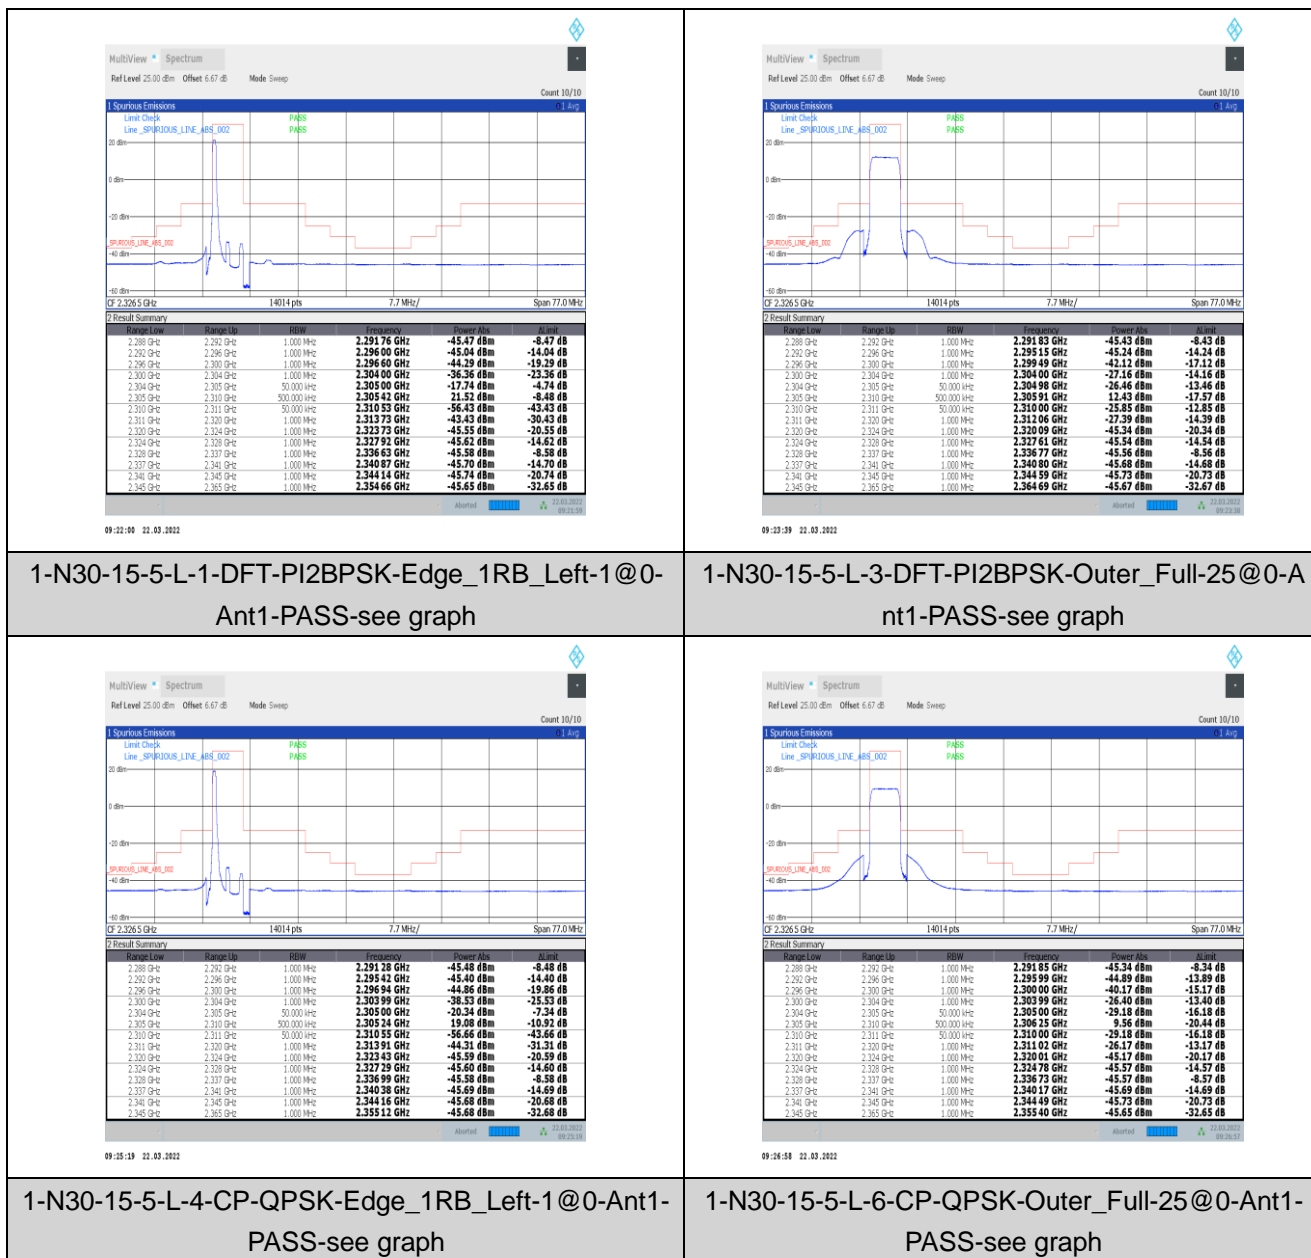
MultiView Spectrum
Ref Level 25.00 dBm Offset 6.67 dB Mode Sweep
Count 10/10
1 Spurious Emissions
1 Avg
Limit Check PASS
Line _SPURIOUS_LINE_ABS_002 PASS
20 dBm
0 dBm
-20 dBm
SPURIOUS_LINE_ABS_002
-40 dBm
-60 dBm
CF 2.3265 GHz 14014 pts 7.7 MHz/ Span 77.0 MHz
2 Result Summary

| Range Low | Range Up | RBW | Frequency | Power Abs | ΔLimit |
|---|---|---|---|---|---|
| 2.288 GHz | 2.292 GHz | 1.000 MHz | 2.291 76 GHz | -45.47 dBm | -8.47 dB |
| 2.292 GHz | 2.296 GHz | 1.000 MHz | 2.296 00 GHz | -45.04 dBm | -14.04 dB |
| 2.296 GHz | 2.300 GHz | 1.000 MHz | 2.296 60 GHz | -44.29 dBm | -19.29 dB |
| 2.300 GHz | 2.304 GHz | 1.000 MHz | 2.304 00 GHz | -36.36 dBm | -23.36 dB |
| 2.304 GHz | 2.305 GHz | 50.000 kHz | 2.305 00 GHz | -17.74 dBm | -4.74 dB |
| 2.305 GHz | 2.310 GHz | 500.000 kHz | 2.305 42 GHz | 21.52 dBm | -8.48 dB |
| 2.310 GHz | 2.311 GHz | 50.000 kHz | 2.310 53 GHz | -56.43 dBm | -43.43 dB |
| 2.311 GHz | 2.320 GHz | 1.000 MHz | 2.313 73 GHz | -43.43 dBm | -30.43 dB |
| 2.320 GHz | 2.324 GHz | 1.000 MHz | 2.323 73 GHz | -45.55 dBm | -20.55 dB |
| 2.324 GHz | 2.328 GHz | 1.000 MHz | 2.327 92 GHz | -45.62 dBm | -14.62 dB |
| 2.328 GHz | 2.337 GHz | 1.000 MHz | 2.336 63 GHz | -45.58 dBm | -8.58 dB |
| 2.337 GHz | 2.341 GHz | 1.000 MHz | 2.340 87 GHz | -45.70 dBm | -14.70 dB |
| 2.341 GHz | 2.345 GHz | 1.000 MHz | 2.344 14 GHz | -45.74 dBm | -20.74 dB |
| 2.345 GHz | 2.365 GHz | 1.000 MHz | 2.354 66 GHz | -45.65 dBm | -32.65 dB |

Aborted 22.03.2022 09:21:59
09:22:00 22.03.2022

1-N30-15-5-L-1-DFT-PI2BPSK-Edge_1RB_Left-1@0-Ant1-PASS-see graph

MultiView Spectrum
Ref Level 25.00 dBm Offset 6.67 dB Mode Sweep
Count 10/10
1 Spurious Emissions
1 Avg
Limit Check PASS
Line _SPURIOUS_LINE_ABS_002 PASS
20 dBm
0 dBm
-20 dBm
SPURIOUS_LINE_ABS_002
-40 dBm
-60 dBm
CF 2.3265 GHz 14014 pts 7.7 MHz/ Span 77.0 MHz
2 Result Summary

| Range Low | Range Up | RBW | Frequency | Power Abs | ΔLimit |
|---|---|---|---|---|---|
| 2.288 GHz | 2.292 GHz | 1.000 MHz | 2.291 83 GHz | -45.43 dBm | -8.43 dB |
| 2.292 GHz | 2.296 GHz | 1.000 MHz | 2.295 15 GHz | -45.24 dBm | -14.24 dB |
| 2.296 GHz | 2.300 GHz | 1.000 MHz | 2.299 49 GHz | -42.12 dBm | -17.12 dB |
| 2.300 GHz | 2.304 GHz | 1.000 MHz | 2.304 00 GHz | -27.16 dBm | -14.16 dB |
| 2.304 GHz | 2.305 GHz | 50.000 kHz | 2.304 98 GHz | -26.46 dBm | -13.46 dB |
| 2.305 GHz | 2.310 GHz | 500.000 kHz | 2.305 91 GHz | 12.43 dBm | -17.57 dB |
| 2.310 GHz | 2.311 GHz | 50.000 kHz | 2.310 00 GHz | -25.85 dBm | -12.85 dB |
| 2.311 GHz | 2.320 GHz | 1.000 MHz | 2.312 06 GHz | -27.39 dBm | -14.39 dB |
| 2.320 GHz | 2.324 GHz | 1.000 MHz | 2.320 09 GHz | -45.34 dBm | -20.34 dB |
| 2.324 GHz | 2.328 GHz | 1.000 MHz | 2.327 61 GHz | -45.54 dBm | -14.54 dB |
| 2.328 GHz | 2.337 GHz | 1.000 MHz | 2.336 77 GHz | -45.56 dBm | -8.56 dB |
| 2.337 GHz | 2.341 GHz | 1.000 MHz | 2.340 80 GHz | -45.68 dBm | -14.68 dB |
| 2.341 GHz | 2.345 GHz | 1.000 MHz | 2.344 59 GHz | -45.73 dBm | -20.73 dB |
| 2.345 GHz | 2.365 GHz | 1.000 MHz | 2.364 69 GHz | -45.67 dBm | -32.67 dB |

Aborted 22.03.2022 09:23:38
09:23:39 22.03.2022

1-N30-15-5-L-3-DFT-PI2BPSK-Outer_Full-25@0-Ant1-PASS-see graph

MultiView Spectrum
Ref Level 25.00 dBm Offset 6.67 dB Mode Sweep
Count 10/10
1 Spurious Emissions
1 Avg
Limit Check PASS
Line _SPURIOUS_LINE_ABS_002 PASS
20 dBm
0 dBm
-20 dBm
SPURIOUS_LINE_ABS_002
-40 dBm
-60 dBm
CF 2.3265 GHz 14014 pts 7.7 MHz/ Span 77.0 MHz
2 Result Summary

| Range Low | Range Up | RBW | Frequency | Power Abs | ΔLimit |
|---|---|---|---|---|---|
| 2.288 GHz | 2.292 GHz | 1.000 MHz | 2.291 28 GHz | -45.48 dBm | -8.48 dB |
| 2.292 GHz | 2.296 GHz | 1.000 MHz | 2.295 42 GHz | -45.40 dBm | -14.40 dB |
| 2.296 GHz | 2.300 GHz | 1.000 MHz | 2.296 94 GHz | -44.86 dBm | -19.86 dB |
| 2.300 GHz | 2.304 GHz | 1.000 MHz | 2.303 99 GHz | -38.53 dBm | -25.53 dB |
| 2.304 GHz | 2.305 GHz | 50.000 kHz | 2.305 00 GHz | -20.34 dBm | -7.34 dB |
| 2.305 GHz | 2.310 GHz | 500.000 kHz | 2.305 24 GHz | 19.08 dBm | -10.92 dB |
| 2.310 GHz | 2.311 GHz | 50.000 kHz | 2.310 55 GHz | -56.66 dBm | -43.66 dB |
| 2.311 GHz | 2.320 GHz | 1.000 MHz | 2.313 91 GHz | -44.31 dBm | -31.31 dB |
| 2.320 GHz | 2.324 GHz | 1.000 MHz | 2.323 43 GHz | -45.59 dBm | -20.59 dB |
| 2.324 GHz | 2.328 GHz | 1.000 MHz | 2.327 29 GHz | -45.60 dBm | -14.60 dB |
| 2.328 GHz | 2.337 GHz | 1.000 MHz | 2.336 99 GHz | -45.58 dBm | -8.58 dB |
| 2.337 GHz | 2.341 GHz | 1.000 MHz | 2.340 38 GHz | -45.69 dBm | -14.69 dB |
| 2.341 GHz | 2.345 GHz | 1.000 MHz | 2.344 16 GHz | -45.68 dBm | -20.68 dB |
| 2.345 GHz | 2.365 GHz | 1.000 MHz | 2.355 12 GHz | -45.68 dBm | -32.68 dB |

Aborted 22.03.2022 09:25:19
09:25:19 22.03.2022

1-N30-15-5-L-4-CP-QPSK-Edge_1RB_Left-1@0-Ant1-PASS-see graph

MultiView Spectrum
Ref Level 25.00 dBm Offset 6.67 dB Mode Sweep
Count 10/10
1 Spurious Emissions
1 Avg
Limit Check PASS
Line _SPURIOUS_LINE_ABS_002 PASS
20 dBm
0 dBm
-20 dBm
SPURIOUS_LINE_ABS_002
-40 dBm
-60 dBm
CF 2.3265 GHz 14014 pts 7.7 MHz/ Span 77.0 MHz
2 Result Summary

| Range Low | Range Up | RBW | Frequency | Power Abs | ΔLimit |
|---|---|---|---|---|---|
| 2.288 GHz | 2.292 GHz | 1.000 MHz | 2.291 85 GHz | -45.34 dBm | -8.34 dB |
| 2.292 GHz | 2.296 GHz | 1.000 MHz | 2.295 99 GHz | -44.89 dBm | -13.89 dB |
| 2.296 GHz | 2.300 GHz | 1.000 MHz | 2.300 00 GHz | -40.17 dBm | -15.17 dB |
| 2.300 GHz | 2.304 GHz | 1.000 MHz | 2.303 99 GHz | -26.40 dBm | -13.40 dB |
| 2.304 GHz | 2.305 GHz | 50.000 kHz | 2.305 00 GHz | -29.18 dBm | -16.18 dB |
| 2.305 GHz | 2.310 GHz | 500.000 kHz | 2.306 25 GHz | 9.56 dBm | -20.44 dB |
| 2.310 GHz | 2.311 GHz | 50.000 kHz | 2.310 00 GHz | -29.18 dBm | -16.18 dB |
| 2.311 GHz | 2.320 GHz | 1.000 MHz | 2.311 02 GHz | -26.17 dBm | -13.17 dB |
| 2.320 GHz | 2.324 GHz | 1.000 MHz | 2.320 01 GHz | -45.17 dBm | -20.17 dB |
| 2.324 GHz | 2.328 GHz | 1.000 MHz | 2.324 78 GHz | -45.57 dBm | -14.57 dB |
| 2.328 GHz | 2.337 GHz | 1.000 MHz | 2.336 73 GHz | -45.57 dBm | -8.57 dB |
| 2.337 GHz | 2.341 GHz | 1.000 MHz | 2.340 17 GHz | -45.69 dBm | -14.69 dB |
| 2.341 GHz | 2.345 GHz | 1.000 MHz | 2.344 49 GHz | -45.73 dBm | -20.73 dB |
| 2.345 GHz | 2.365 GHz | 1.000 MHz | 2.355 40 GHz | -45.65 dBm | -32.65 dB |

Aborted 22.03.2022 09:26:57
09:26:58 22.03.2022

1-N30-15-5-L-6-CP-QPSK-Outer_Full-25@0-Ant1-PASS-see graph